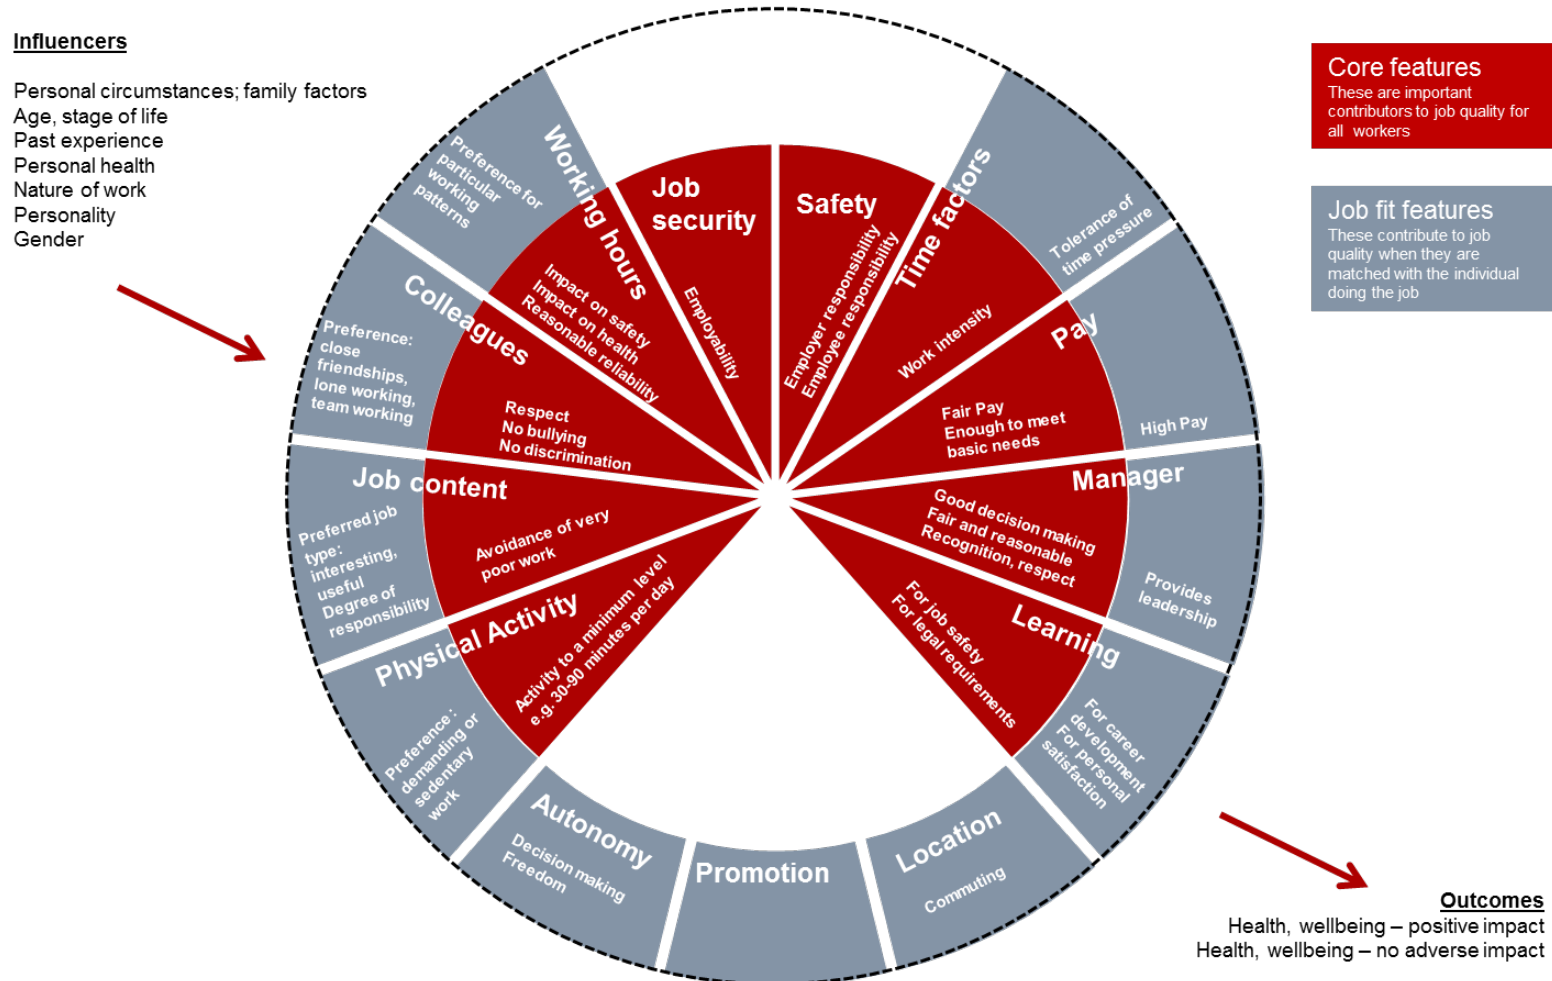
Influencers

Personal circumstances; family factors
Age, stage of life
Past experience
Personal health
Nature of work
Personality
Gender

Core features
These are important contributors to job quality for all workers

Job fit features
These contribute to job quality when they are matched with the individual doing the job

Preference for particular working patterns

Working hours
Impact on safety
Impact on health
Reasonable reliability

Job security
Employability

Safety
Employer responsibility
Employee responsibility

Time factors
Work intensity

Tolerance of time pressure

Pay
Fair Pay
Enough to meet basic needs

High Pay

Colleagues
Respect
No bullying
No discrimination

Preference: close friendships, lone working, team working

Job content
Avoidance of very poor work

Preferred job type: interesting, useful
Degree of responsibility

Manager
Good decision making
Fair and reasonable
Recognition, respect

Provides leadership

Physical Activity
Activity to a minimum level e.g. 30-90 minutes per day

Preference: demanding or sedentary work

Learning
For job safety
For legal requirements

For career development
For personal satisfaction

Autonomy
Decision making
Freedom

Promotion

Location
Commuting

Outcomes
Health, wellbeing – positive impact
Health, wellbeing – no adverse impact